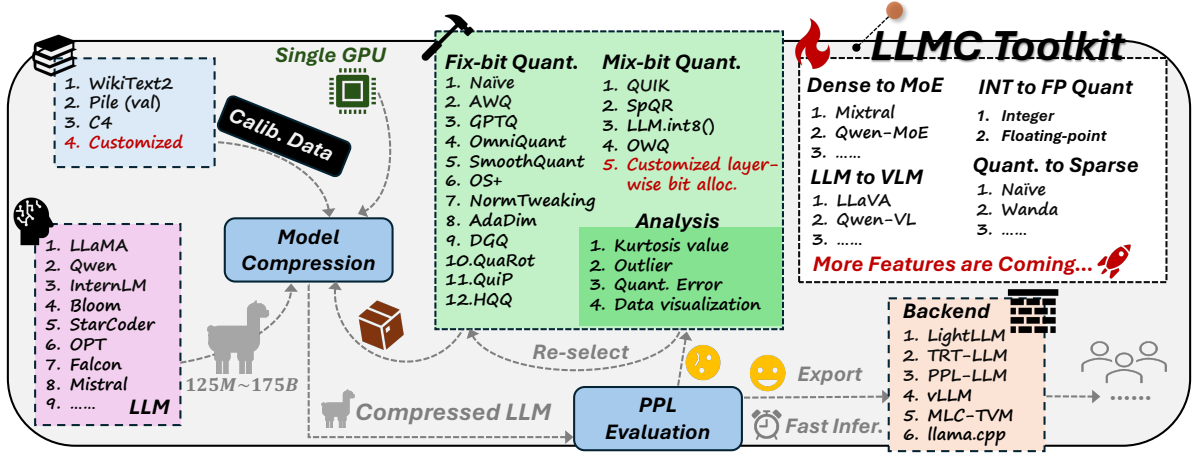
LLMC Toolkit

1. WikiText2
2. Pile (val)
3. C4
4. Customized

Calib. Data

Single GPU

1. LLaMA
2. Qwen
3. InternLM
4. Bloom
5. StarCoder
6. OPT
7. Falcon
8. Mistral
9. ......
LLM

$125M \sim 175B$

Model Compression

Fix-bit Quant.
1. Naïve
2. AWQ
3. GPTQ
4. OmniQuant
5. SmoothQuant
6. OS+
7. NormTweaking
8. AdaDim
9. DGQ
10.QuaRot
11.QuiP
12.HQQ

Mix-bit Quant.
1. QUIK
2. SpQR
3. LLM.int8()
4. OWQ
5. Customized layer-wise bit alloc.

Analysis
1. Kurtosis value
2. Outlier
3. Quant. Error
4. Data visualization

Re-select

Compressed LLM

PPL Evaluation

Export

Fast Infer.

Dense to MoE
1. Mixtral
2. Qwen-MoE
3. ......

INT to FP Quant
1. Integer
2. Floating-point

LLM to VLM
1. LLaVA
2. Qwen-VL
3. ......

Quant. to Sparse
1. Naïve
2. Wanda
3. ......

More Features are Coming...

Backend
1. LightLLM
2. TRT-LLM
3. PPL-LLM
4. vLLM
5. MLC-TVM
6. llama.cpp

......